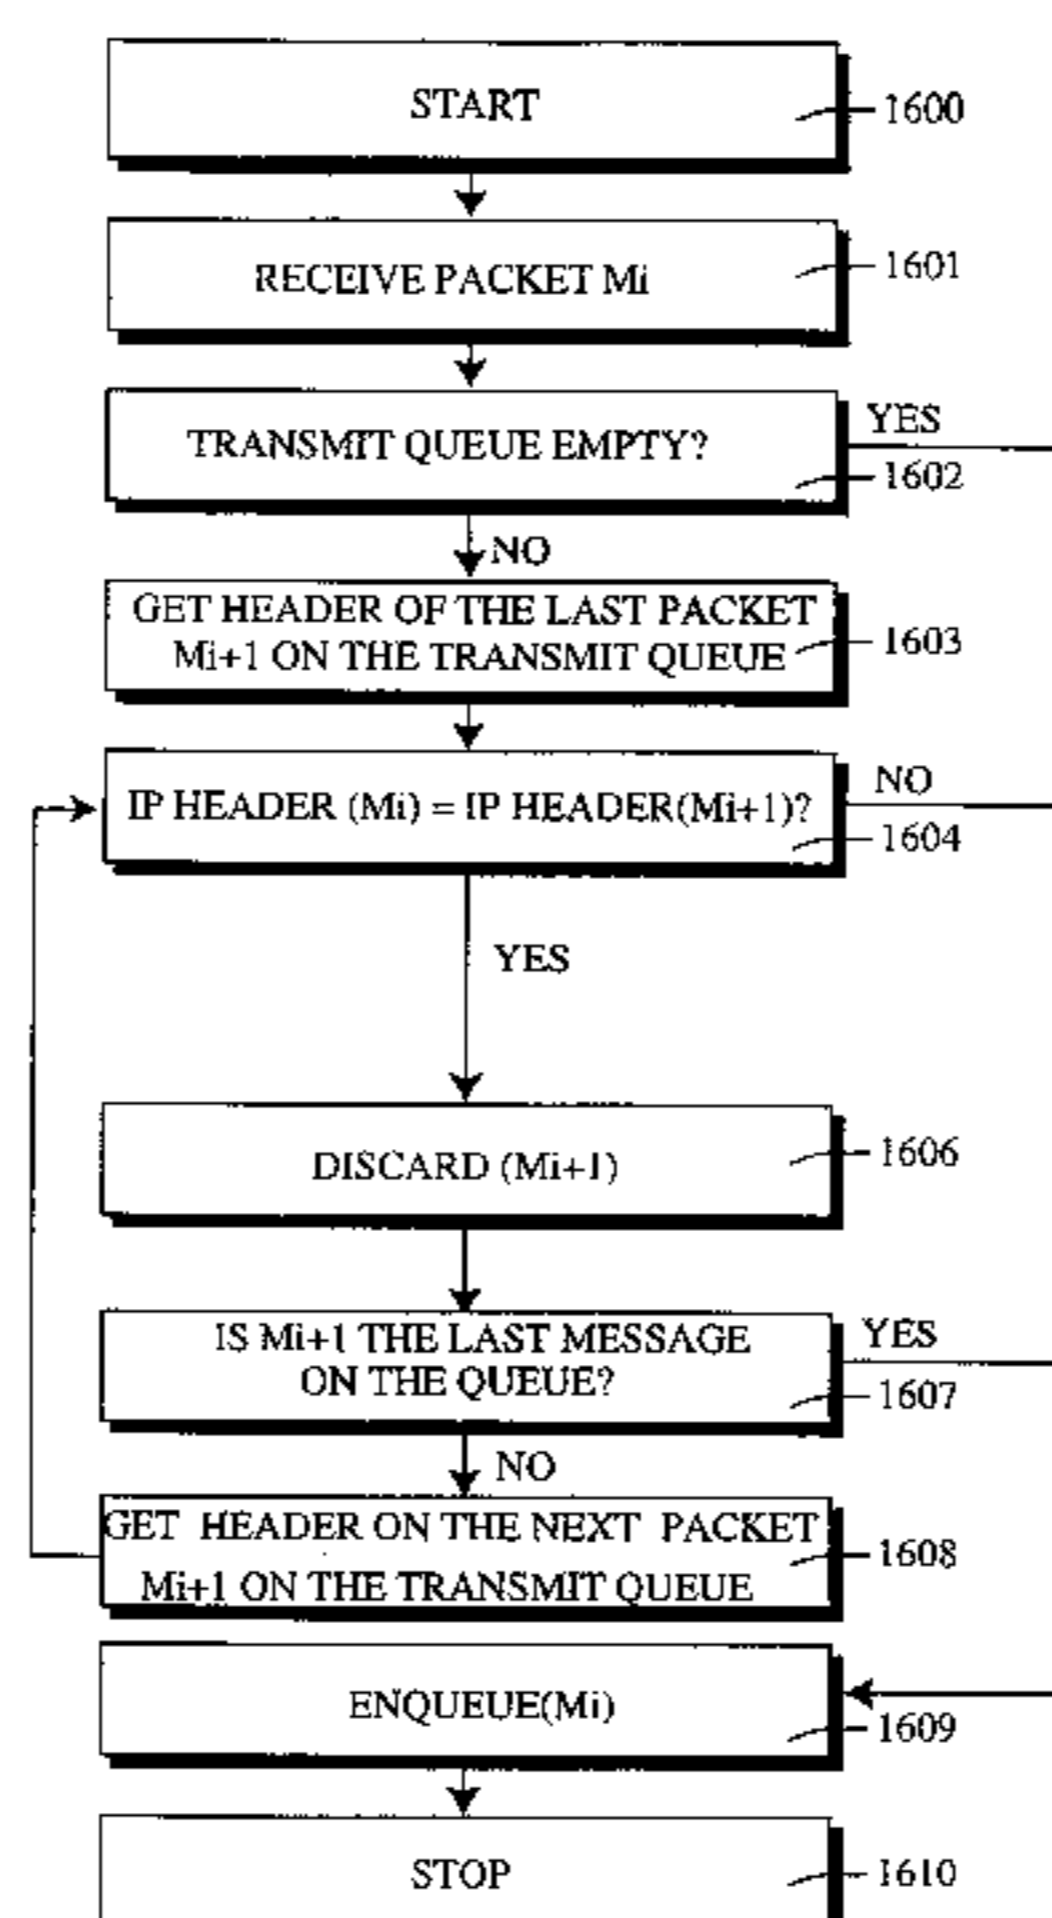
START
1600

RECEIVE PACKET Mi
1601

TRANSMIT QUEUE EMPTY?
YES
1602

NO

GET HEADER OF THE LAST PACKET Mi+1 ON THE TRANSMIT QUEUE
1603

IP HEADER (Mi) = IP HEADER(Mi+1)?
NO
1604

YES

DISCARD (Mi+1)
1606

IS Mi+1 THE LAST MESSAGE ON THE QUEUE?
YES
1607

NO

GET HEADER ON THE NEXT PACKET Mi+1 ON THE TRANSMIT QUEUE
1608

ENQUEUE(Mi)
1609

STOP
1610